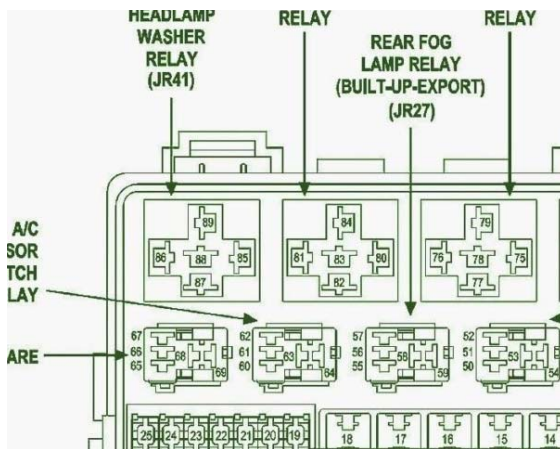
HEADLAMP WASHER RELAY (JR41)

RELAY

REAR FOG LAMP RELAY (BUILT-UP-EXPORT) (JR27)

RELAY

A/C
SOR
TCH
LAY

ARE

89
86 88 85
87

84
81 83 80
82

79
76 78 75
77

67
66 68
65 69

62
61 63
60 64

57
56 59
55 59

52
51 53
50 54

25 24 23 22 21 20 19

18 17 16 15 14